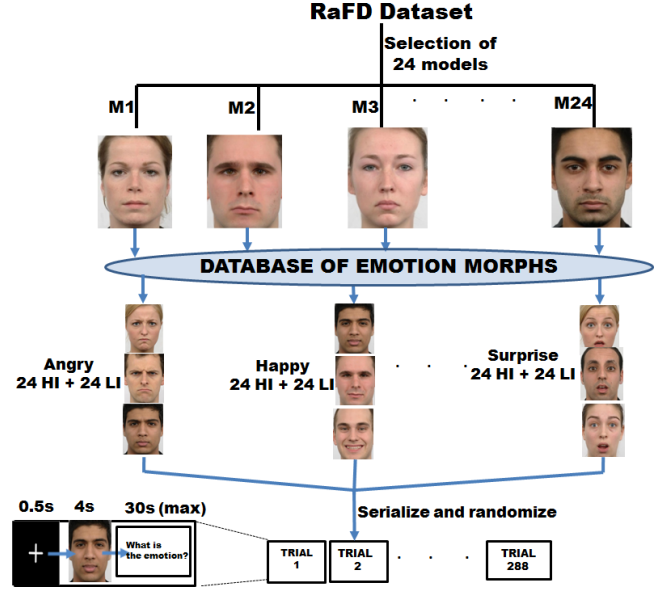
RaFD Dataset

Selection of 24 models

M1

M2

M3 . . . . .

M24

DATABASE OF EMOTION MORPHS

Angry
24 HI + 24 LI

Happy
24 HI + 24 LI

. . .

Surprise
24 HI + 24 LI

0.5s

4s

30s (max)

+

What is the emotion?

Serialize and randomize

TRIAL
1

TRIAL
2

. . . .

TRIAL
288